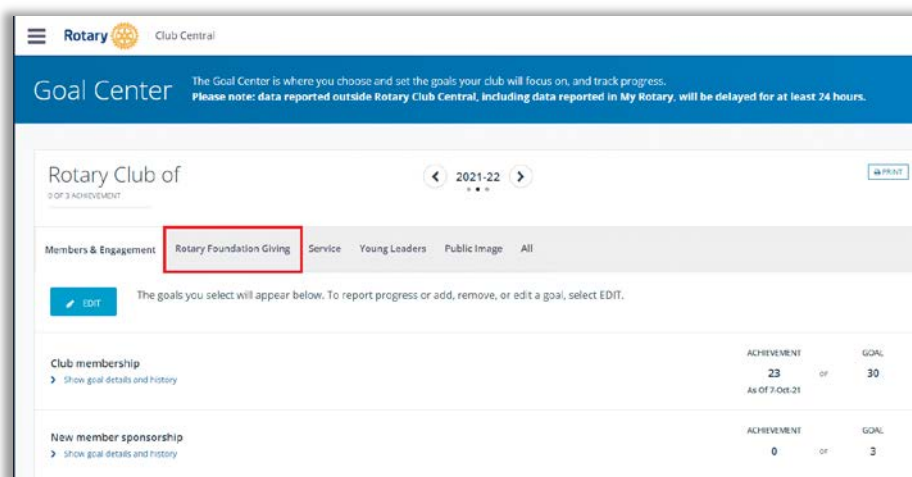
Rotary Club Central

Goal Center

The Goal Center is where you choose and set the goals your club will focus on, and track progress.
Please note: data reported outside Rotary Club Central, including data reported in My Rotary, will be delayed for at least 24 hours.

Rotary Club of
0 OF 3 ACHIEVEMENT

2021-22

PRINT

Members & Engagement | Rotary Foundation Giving | Service | Young Leaders | Public Image | All

EDIT

The goals you select will appear below. To report progress or add, remove, or edit a goal, select EDIT.

Club membership
Show goal details and history

ACHIEVEMENT
23
As Of 7-Oct-21
of
GOAL
30

New member sponsorship
Show goal details and history

ACHIEVEMENT
0
of
GOAL
3